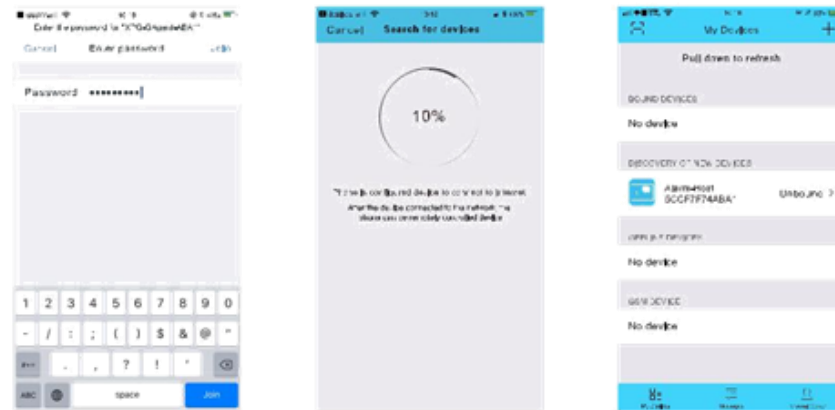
Enter the password for "X"GoG4pedeABA"

Cancel Enter password Join

Password ••••••••••

1 2 3 4 5 6 7 8 9 0

- / : ; ( ) $ & @ "

#+= . , ? ! ' ⌫

ABC space Join

Cancel Search for devices

10%

The is configured device to connect to internet

After the device connected to the network, the device you can be added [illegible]

My Devices

Pull down to refresh

BOUND DEVICES

No device

DISCOVERY OF NEW DEVICES

Alarm-Host 5CCF7F74ABA* Unbound >

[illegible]

No device

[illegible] DEVICE

No device

My Devices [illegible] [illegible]